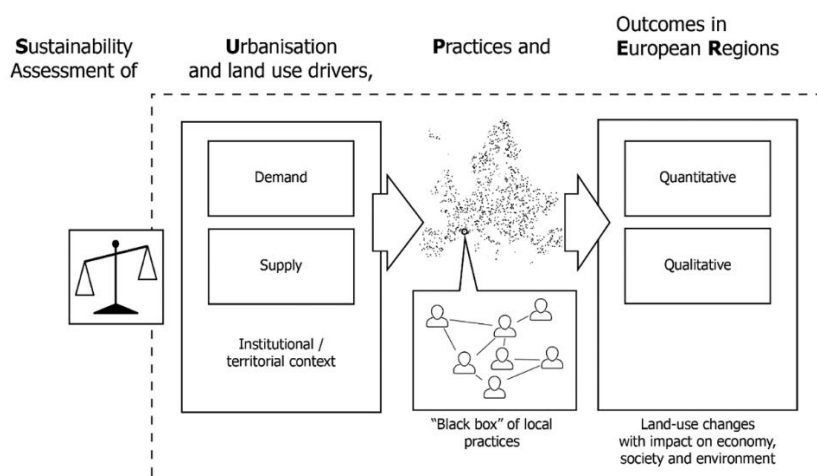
Sustainability Assessment of

Urbanisation and land use drivers,

Practices and

Outcomes in European Regions

Demand

Supply

Institutional / territorial context

"Black box" of local practices

Quantitative

Qualitative

Land-use changes with impact on economy, society and environment